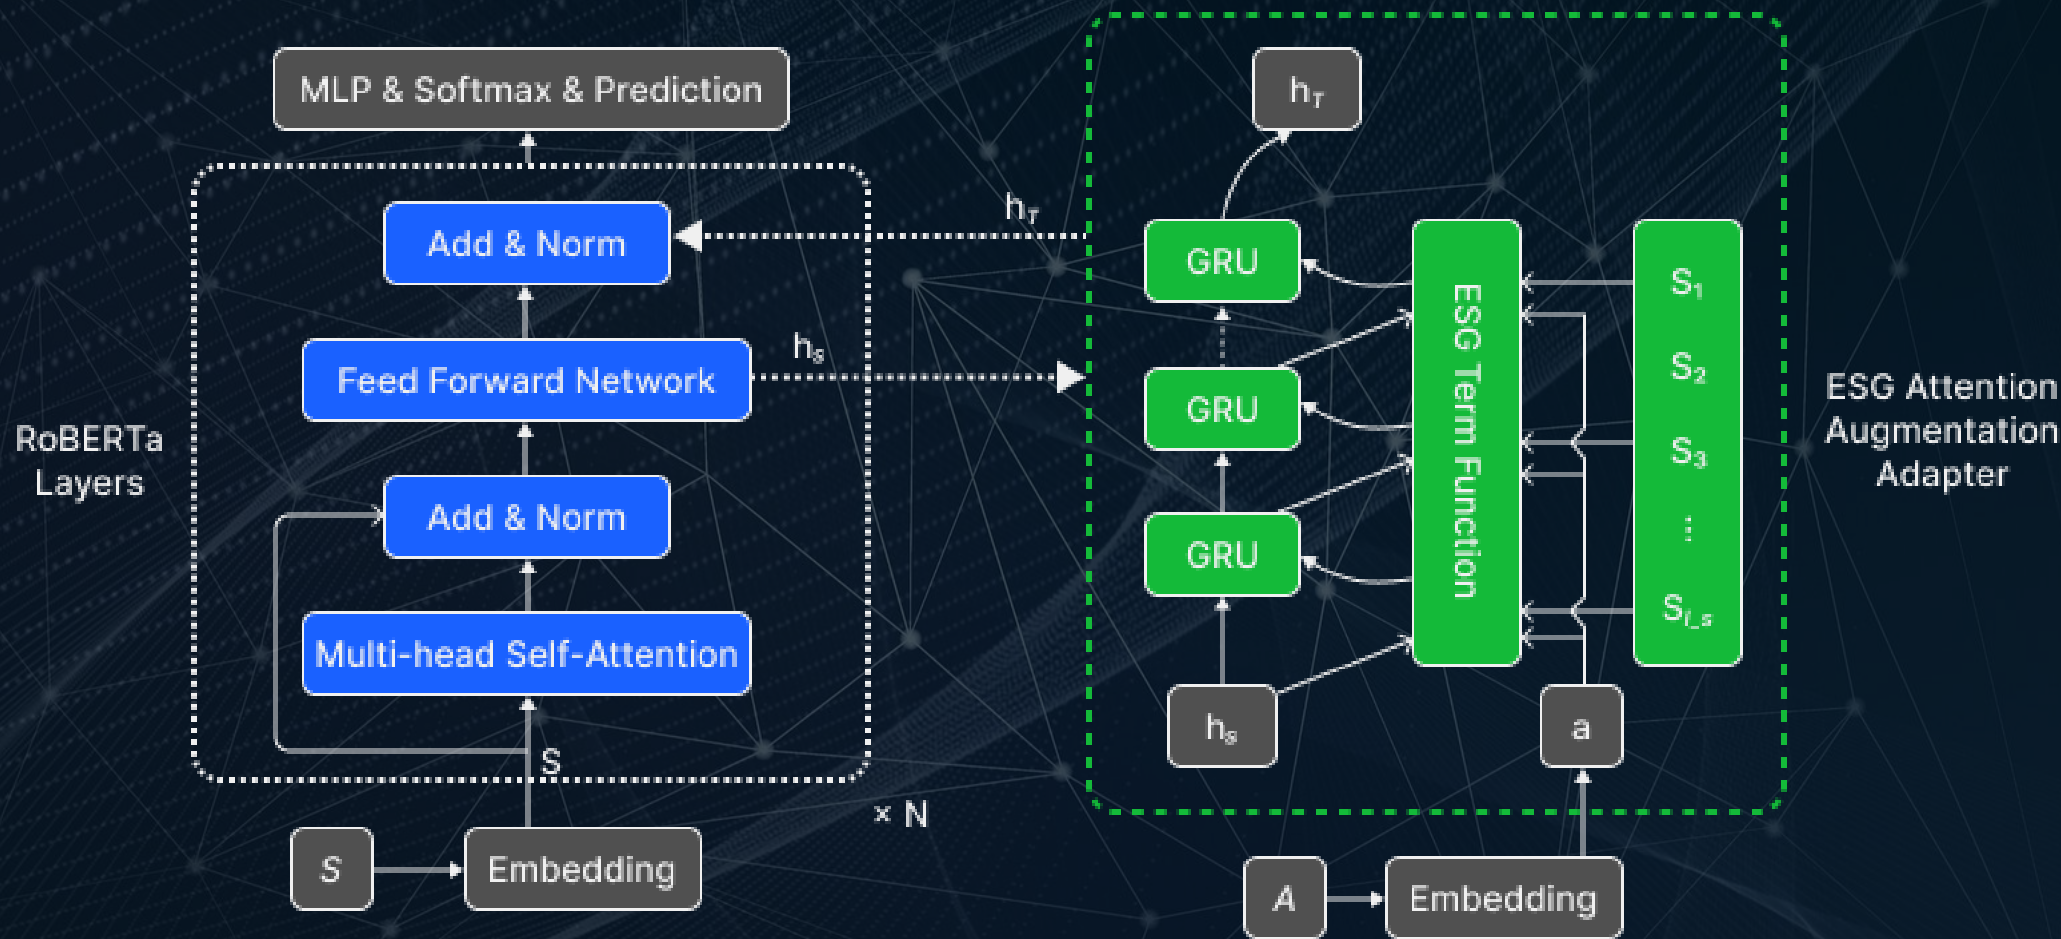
MLP & Softmax & Prediction

Add & Norm

Feed Forward Network

Add & Norm

Multi-head Self-Attention

RoBERTa Layers

S

S

Embedding

× N

$h_T$

$h_S$

$h_T$

GRU

GRU

GRU

ESG Term Function

$S_1$

$S_2$

$S_3$

⋮

$S_{l\_s}$

$h_S$

a

A

Embedding

ESG Attention Augmentation Adapter